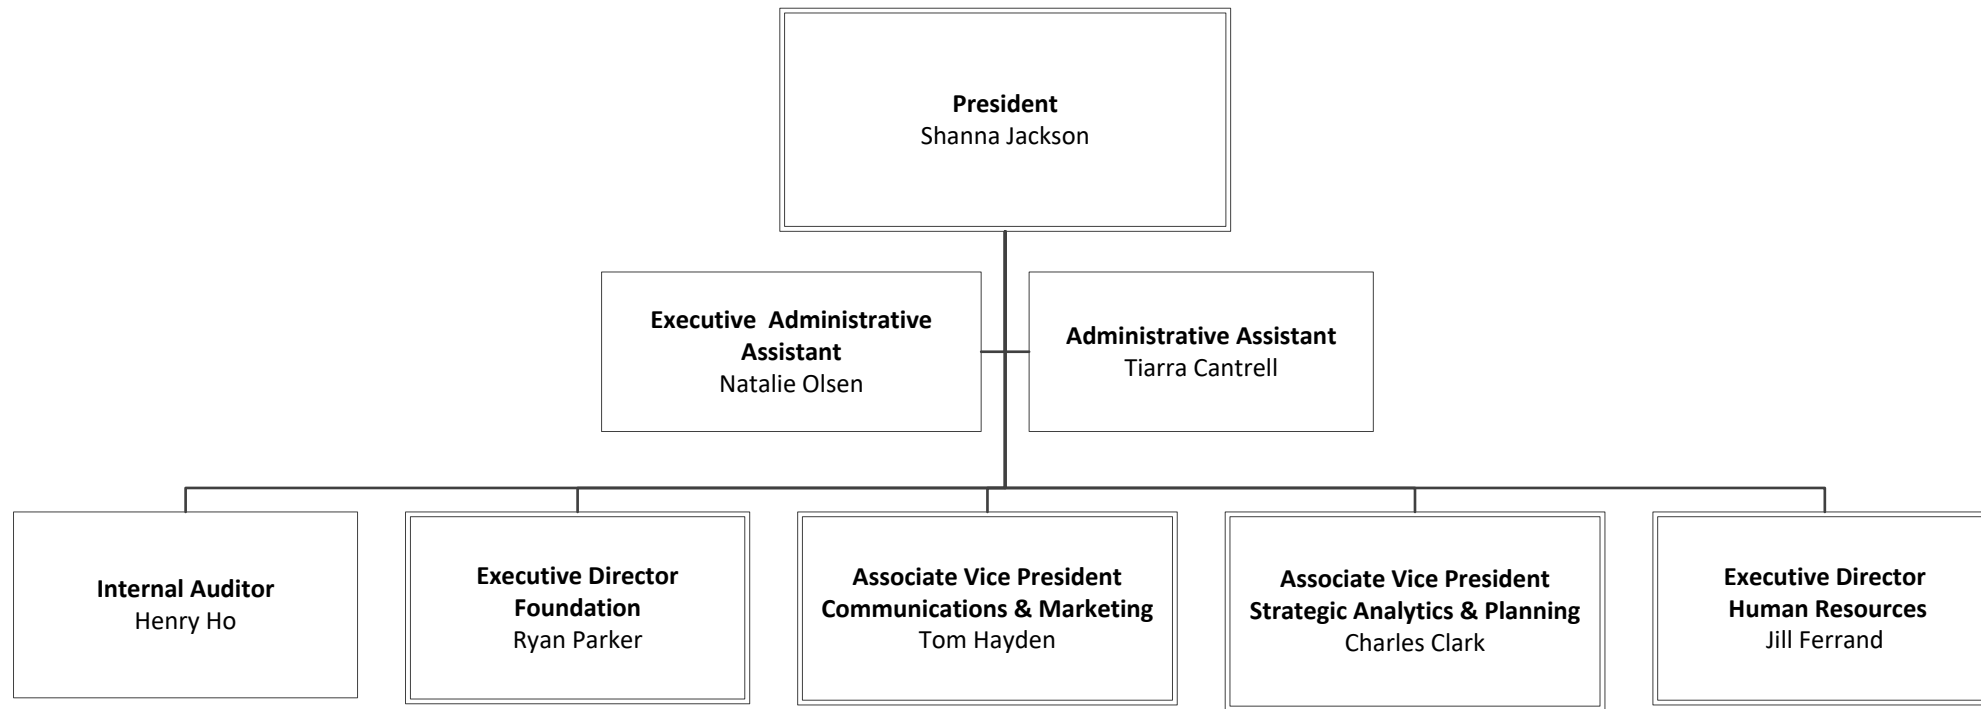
**President**
Shanna Jackson

**Executive Administrative Assistant**
Natalie Olsen

**Administrative Assistant**
Tiarra Cantrell

**Internal Auditor**
Henry Ho

**Executive Director Foundation**
Ryan Parker

**Associate Vice President Communications & Marketing**
Tom Hayden

**Associate Vice President Strategic Analytics & Planning**
Charles Clark

**Executive Director Human Resources**
Jill Ferrand